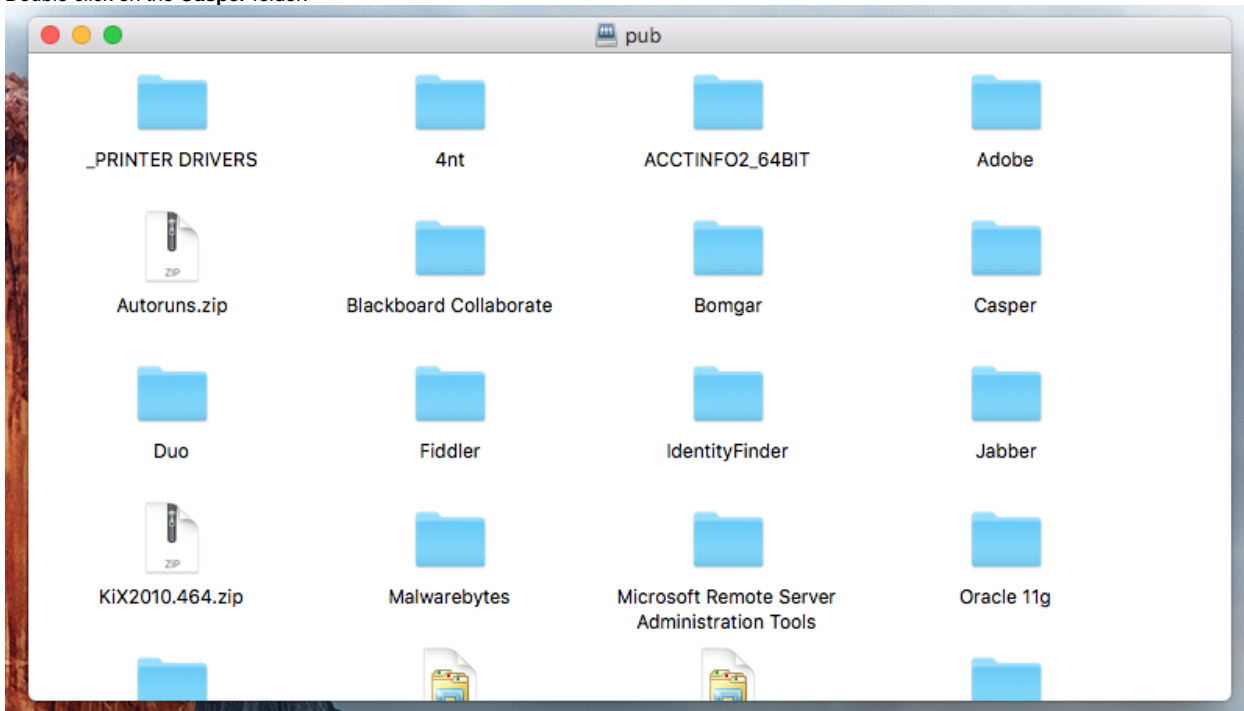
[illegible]

pub

_PRINTER DRIVERS

4nt

ACCTINFO2_64BIT

Adobe

ZIP

Autoruns.zip

Blackboard Collaborate

Bomgar

Casper

Duo

Fiddler

IdentityFinder

Jabber

ZIP

KiX2010.464.zip

Malwarebytes

Microsoft Remote Server Administration Tools

Oracle 11g